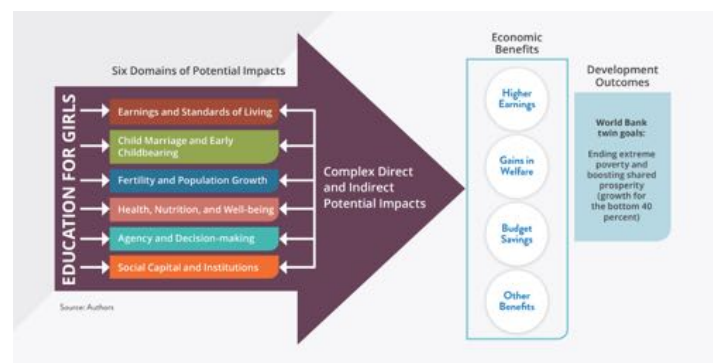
Six Domains of Potential Impacts

EDUCATION FOR GIRLS

Earnings and Standards of Living

Child Marriage and Early Childbearing

Fertility and Population Growth

Health, Nutrition, and Well-being

Agency and Decision-making

Social Capital and Institutions

Complex Direct and Indirect Potential Impacts

Economic Benefits

Higher Earnings

Gains in Welfare

Budget Savings

Other Benefits

Development Outcomes

World Bank twin goals:

Ending extreme poverty and boosting shared prosperity (growth for the bottom 40 percent)

Source: Authors